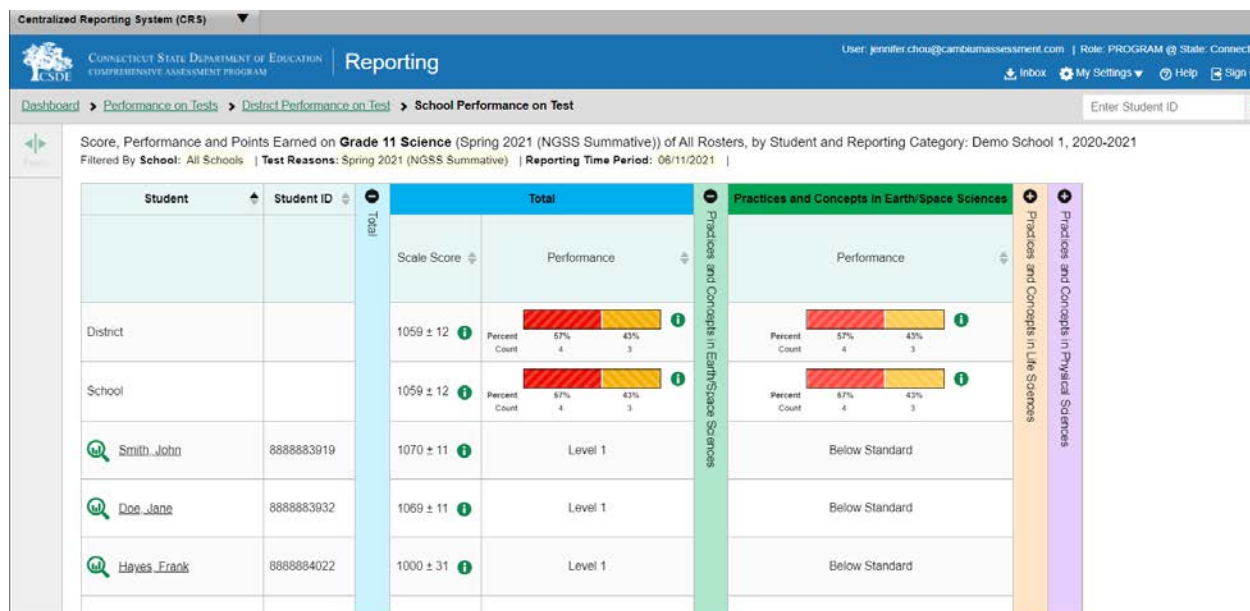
Centralized Reporting System (CRS) ▼

CSDE CONNECTICUT STATE DEPARTMENT OF EDUCATION COMPREHENSIVE ASSESSMENT PROGRAM | Reporting

User: jennifer.chou@cambiumassessment.com | Role: PROGRAM @ State: Connect

Inbox My Settings ▼ Help Sign

Dashboard > Performance on Tests > District Performance on Test > School Performance on Test

Enter Student ID

Score, Performance and Points Earned on Grade 11 Science (Spring 2021 (NGSS Summative)) of All Rosters, by Student and Reporting Category: Demo School 1, 2020-2021

Filtered By School: All Schools | Test Reasons: Spring 2021 (NGSS Summative) | Reporting Time Period: 06/11/2021 |

| Student | Student ID | Total | Total: Scale Score | Total: Performance | Practices and Concepts in Earth/Space Sciences | Practices and Concepts in Earth/Space Sciences: Performance | Practices and Concepts in Life Sciences | Practices and Concepts in Physical Sciences |
|---|---|---|---|---|---|---|---|---|
| District | | | 1059 ± 12 | Percent 57% 43% Count 4 3 | | Percent 57% 43% Count 4 3 | | |
| School | | | 1059 ± 12 | Percent 57% 43% Count 4 3 | | Percent 57% 43% Count 4 3 | | |
| Smith, John | 8888883919 | | 1070 ± 11 | Level 1 | | Below Standard | | |
| Doe, Jane | 8888883932 | | 1069 ± 11 | Level 1 | | Below Standard | | |
| Hayes, Frank | 8888884022 | | 1000 ± 31 | Level 1 | | Below Standard | | |